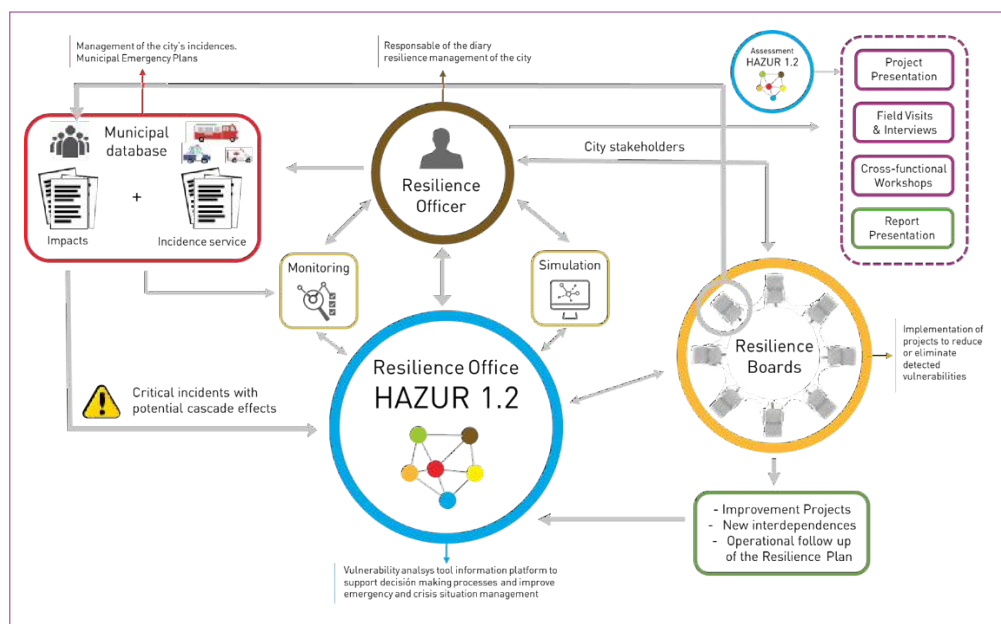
Management of the city's incidences.
Municipal Emergency Plans

Responsable of the diary resilience management of the city

Assessment
HAZUR 1.2

Project Presentation

Field Visits & Interviews

Cross-functional Workshops

Report Presentation

Municipal database

Impacts

+

Incidence service

City stakeholders

Resilience Officer

Monitoring

Simulation

Resilience Boards

Implementation of projects to reduce or eliminate detected vulnerabilities

Critical incidents with potential cascade effects

Resilience Office
HAZUR 1.2

- Improvement Projects
- New interdependences
- Operational follow up of the Resilience Plan

Vulnerability analsys tool information platform to support decisión making processes and improve emergency and crisis situation management